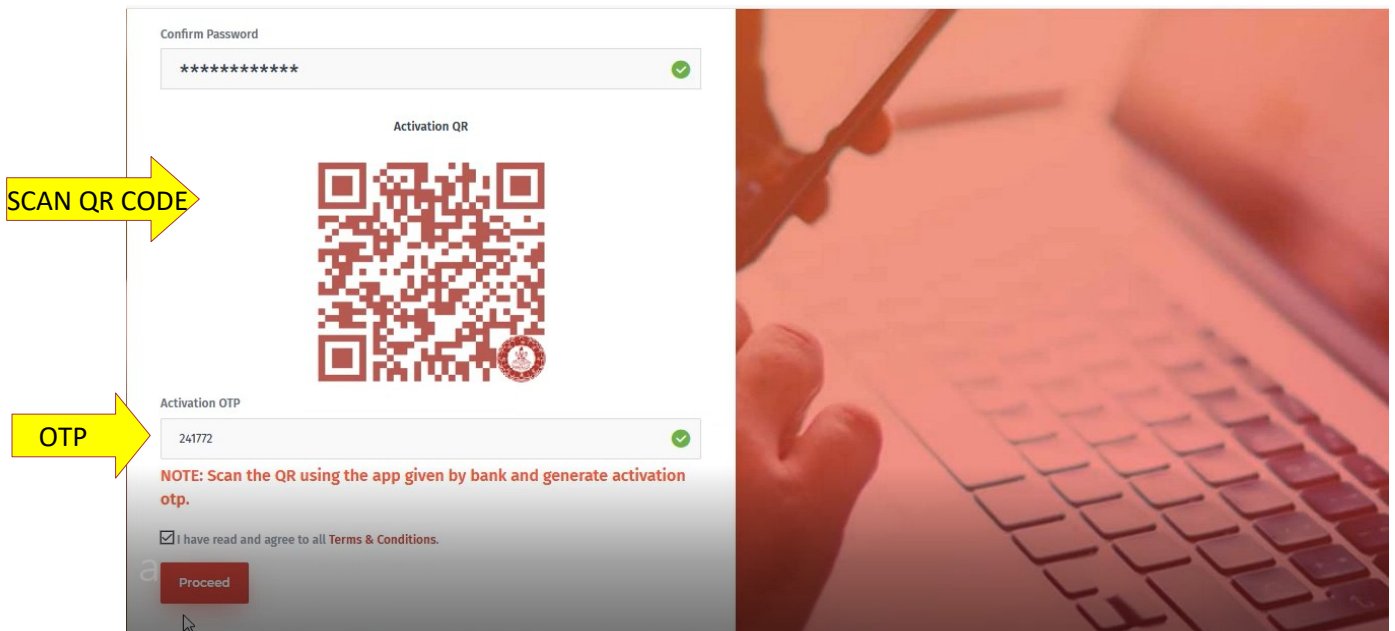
Confirm Password

************

Activation QR

SCAN QR CODE

Activation OTP

OTP

241772

NOTE: Scan the QR using the app given by bank and generate activation otp.

I have read and agree to all Terms & Conditions.

Proceed